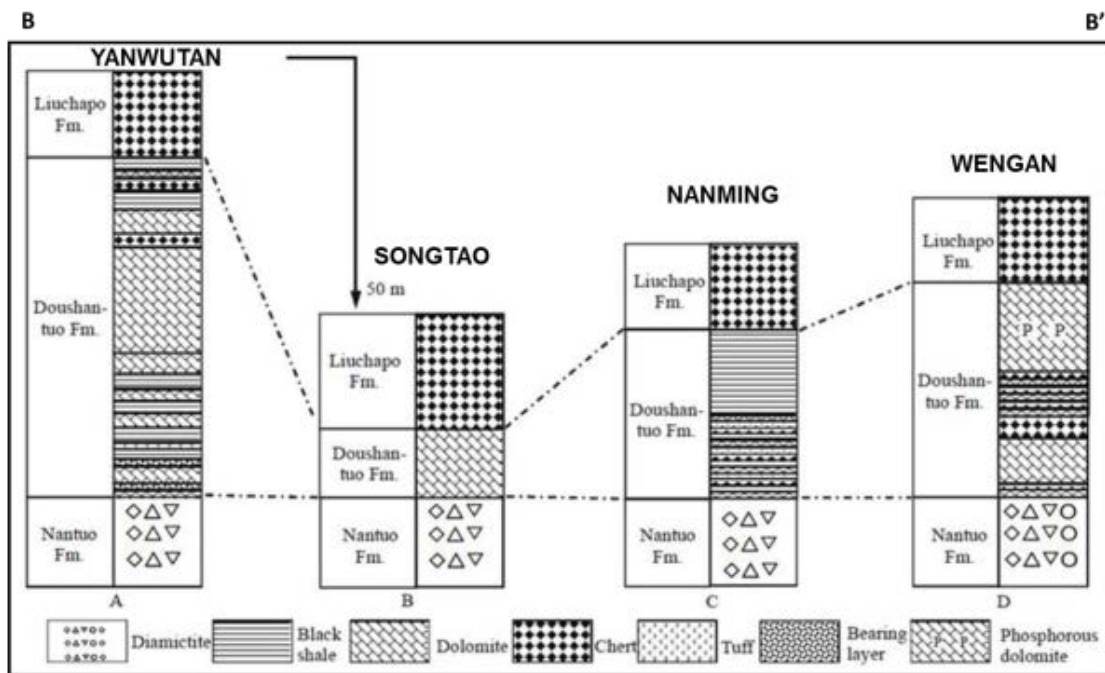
B

B′

YANWUTAN

Liuchapo Fm.

Doushantuo Fm.

Nantuo Fm.

A

SONGTAO

50 m

Liuchapo Fm.

Doushantuo Fm.

Nantuo Fm.

B

NANMING

Liuchapo Fm.

Doushantuo Fm.

Nantuo Fm.

C

WENGAN

Liuchapo Fm.

P P

Doushantuo Fm.

Nantuo Fm.

D

Diamictite

Black shale

Dolomite

Chert

Tuff

Bearing layer

P P

Phosphorous dolomite